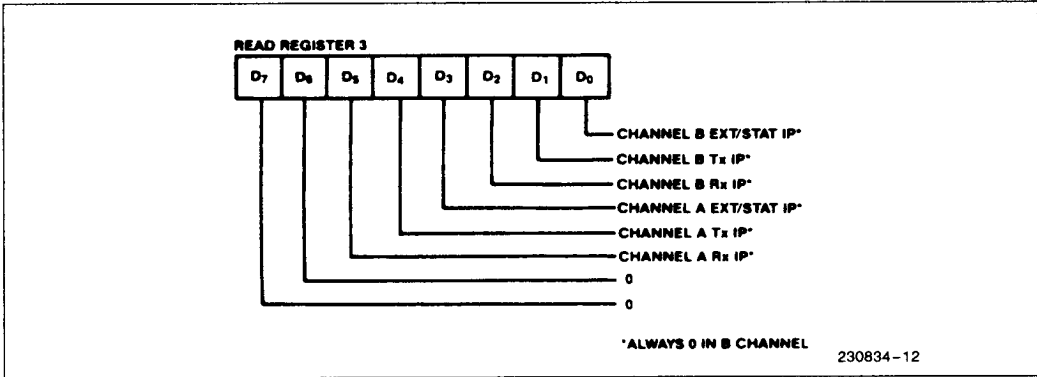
READ REGISTER 3

$D_7$ $D_6$ $D_5$ $D_4$ $D_3$ $D_2$ $D_1$ $D_0$

CHANNEL B EXT/STAT IP*
CHANNEL B Tx IP*
CHANNEL B Rx IP*
CHANNEL A EXT/STAT IP*
CHANNEL A Tx IP*
CHANNEL A Rx IP*
0
0

*ALWAYS 0 IN B CHANNEL

230834-12